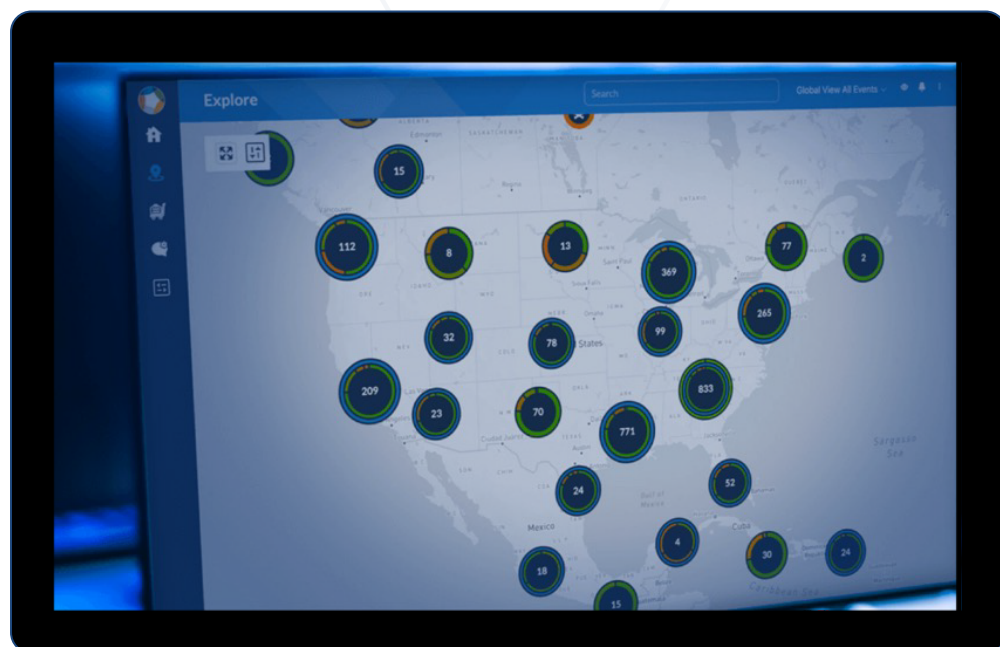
Explore

Search

Global View All Events

15

112

8

13

369

77

2

32

78

99

265

209

23

70

833

771

24

52

4

30

24

18

15

Edmonton

Saskatchewan

Saint Paul

States

Mexico

Cuba

Sargasso Sea

Gulf of Mexico

Ciudad Juárez

Texas

Omaha

Ottawa

Caribbean Sea